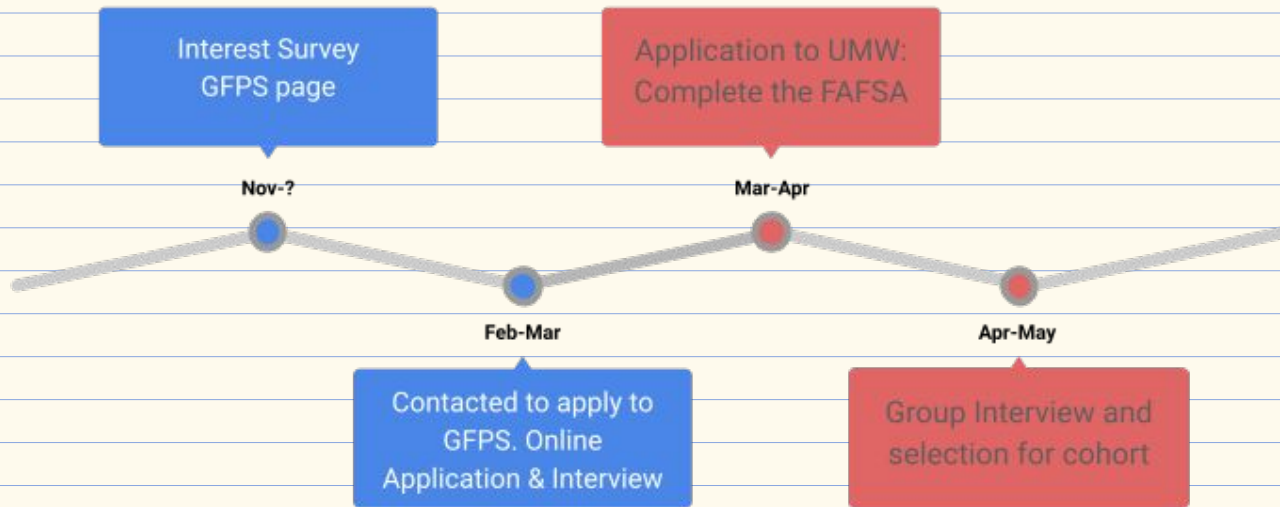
Interest Survey
GFPS page

Nov-?

Feb-Mar

Contacted to apply to GFPS. Online Application & Interview

Application to UMW: Complete the FAFSA

Mar-Apr

Apr-May

Group Interview and selection for cohort